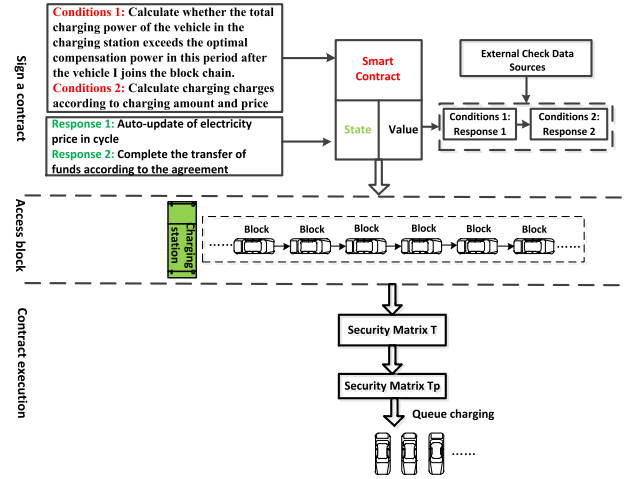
Sign a contract

Conditions 1: Calculate whether the total charging power of the vehicle in the charging station exceeds the optimal compensation power in this period after the vehicle I joins the block chain.
Conditions 2: Calculate charging charges according to charging amount and price

Response 1: Auto-update of electricity price in cycle
Response 2: Complete the transfer of funds according to the agreement

Smart Contract

State

Value

External Check Data Sources

Conditions 1: Response 1

Conditions 2: Response 2

Access block

Charging station

Block

Block

Block

Block

Block

Block

Contract execution

Security Matrix T

Security Matrix Tp

Queue charging

......